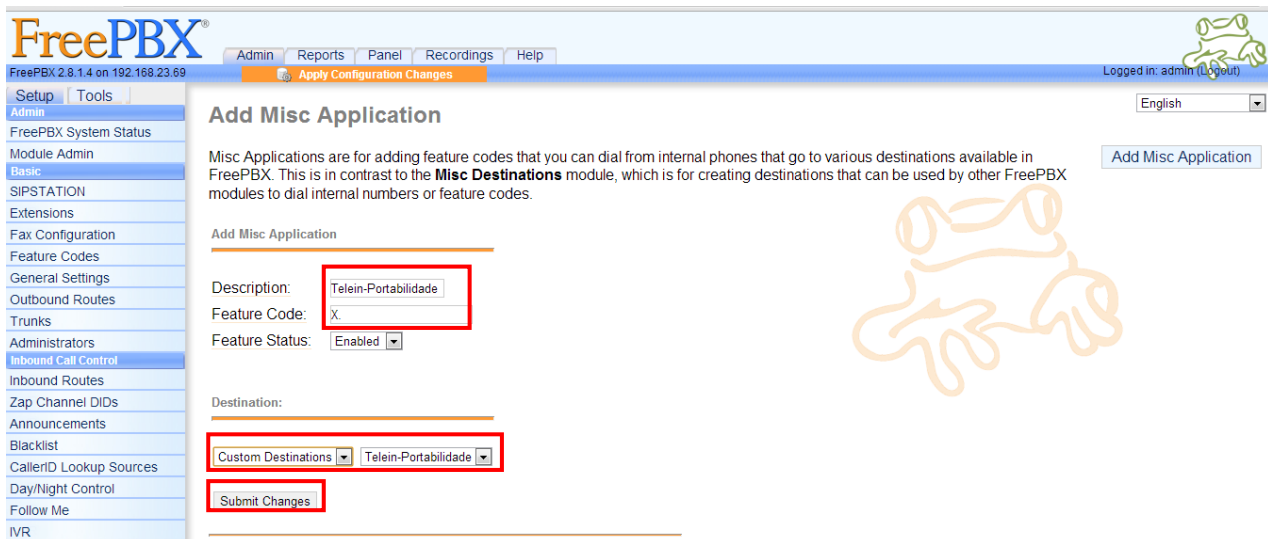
FreePBX®

Admin | Reports | Panel | Recordings | Help

FreePBX 2.8.1.4 on 192.168.23.69

Apply Configuration Changes

Logged in: admin (Logout)

Setup | Tools

Admin
FreePBX System Status
Module Admin
Basic
SIPSTATION
Extensions
Fax Configuration
Feature Codes
General Settings
Outbound Routes
Trunks
Administrators
Inbound Call Control
Inbound Routes
Zap Channel DIDs
Announcements
Blacklist
CallerID Lookup Sources
Day/Night Control
Follow Me
IVR

English

Add Misc Application

Add Misc Application

Misc Applications are for adding feature codes that you can dial from internal phones that go to various destinations available in FreePBX. This is in contrast to the **Misc Destinations** module, which is for creating destinations that can be used by other FreePBX modules to dial internal numbers or feature codes.

Add Misc Application

Description: Telein-Portabilidade
Feature Code: X.
Feature Status: Enabled

Destination:

Custom Destinations | Telein-Portabilidade

Submit Changes